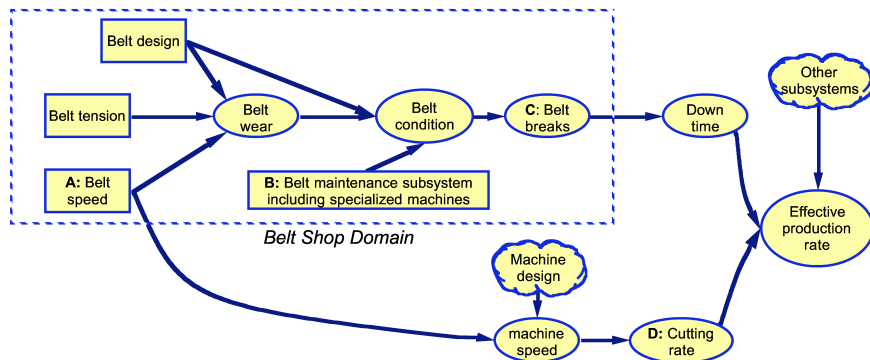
Belt design

Belt tension

A: Belt speed

Belt wear

Belt condition

C: Belt breaks

B: Belt maintenance subsystem including specialized machines

Belt Shop Domain

Down time

Other subsystems

Effective production rate

Machine design

machine speed

D: Cutting rate